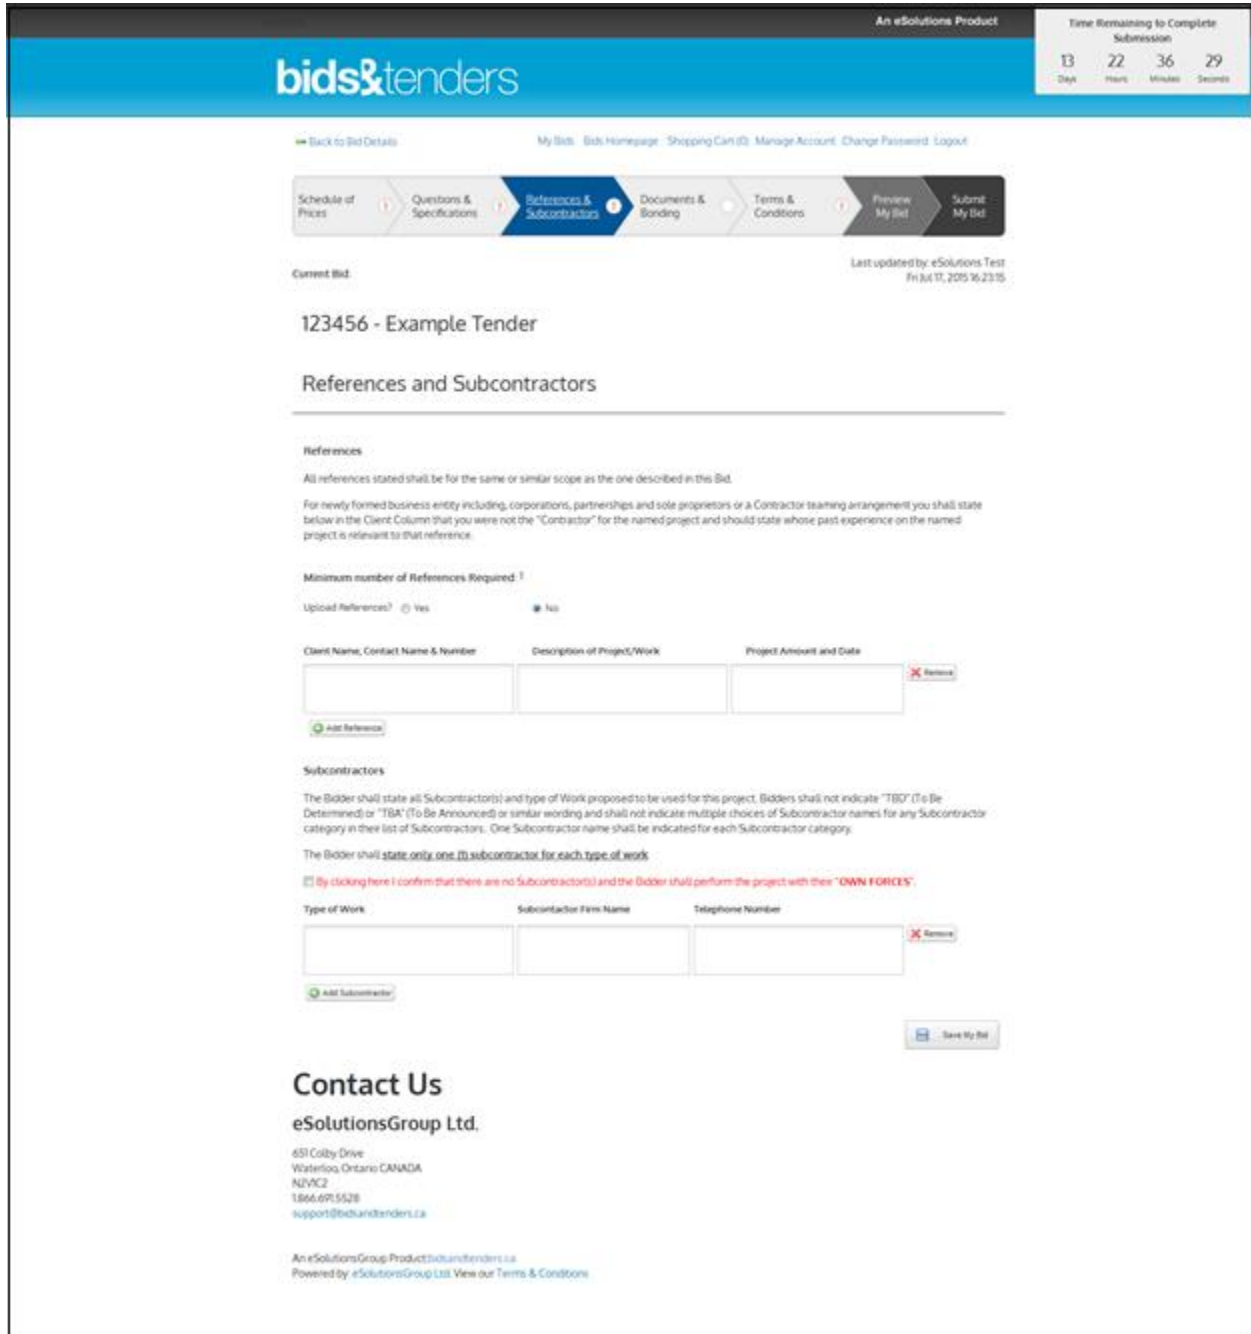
An eSolutions Product

Time Remaining to Complete Submission

13 Days 22 Hours 36 Minutes 29 Seconds

bids&tenders

Back to Bid Details

My Bids Bids Homepage Shopping Cart (0) Manage Account Change Password Logout

Schedule of Prices | Questions & Specifications | References & Subcontractors | Documents & Bonding | Terms & Conditions | Preview My Bid | Submit My Bid

Current Bid:

Last updated by: eSolutions Test
Fri Jul 17, 2015 16:23:15

123456 - Example Tender

References and Subcontractors

References

All references stated shall be for the same or similar scope as the one described in this Bid.

For newly formed business entity including, corporations, partnerships and sole proprietors or a Contractor teaming arrangement you shall state below in the Client Column that you were not the "Contractor" for the named project and should state whose past experience on the named project is relevant to that reference.

Minimum number of References Required: 1

Upload References? Yes No

| Client Name, Contact Name & Number | Description of Project/Work | Project Amount and Date |
|---|---|---|
| | | |

Remove

Add Reference

Subcontractors

The Bidder shall state all Subcontractor(s) and type of Work proposed to be used for this project. Bidders shall not indicate "TBD" (To Be Determined) or "TBA" (To Be Announced) or similar wording and shall not indicate multiple choices of Subcontractor names for any Subcontractor category in their list of Subcontractors. One Subcontractor name shall be indicated for each Subcontractor category.

The Bidder shall state only one (1) subcontractor for each type of work

By clicking here I confirm that there are no Subcontractor(s) and the Bidder shall perform the project with their "OWN FORCES".

| Type of Work | Subcontactor Firm Name | Telephone Number |
|---|---|---|
| | | |

Remove

Add Subcontractor

Save My Bid

Contact Us

eSolutionsGroup Ltd.

651 Colby Drive
Waterloo, Ontario CANADA
N2V1C2
1.866.691.5528
support@bidsandtenders.ca

An eSolutionsGroup Product bidsandtenders.ca
Powered by: eSolutionsGroup Ltd. View our Terms & Conditions